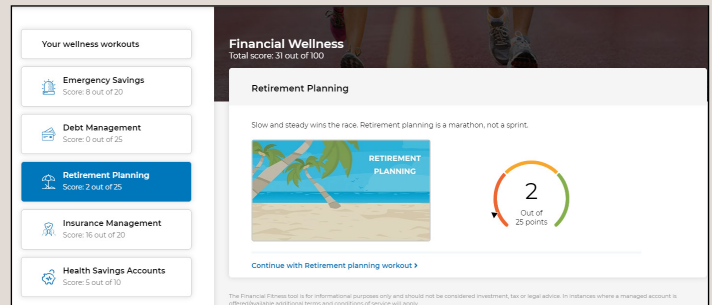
Your wellness workouts

Emergency Savings
Score: 8 out of 20

Debt Management
Score: 0 out of 25

Retirement Planning
Score: 2 out of 25

Insurance Management
Score: 16 out of 20

Health Savings Accounts
Score: 5 out of 10

Financial Wellness
Total score: 31 out of 100

Retirement Planning

Slow and steady wins the race. Retirement planning is a marathon, not a sprint.

RETIREMENT PLANNING

2
Out of
25 points

Continue with Retirement planning workout ›

The Financial Fitness tool is for informational purposes only and should not be considered investment, tax or legal advice. In instances where a managed account is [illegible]